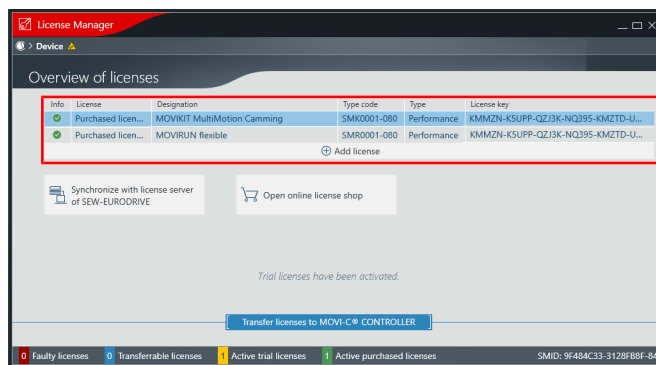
License Manager

> Device

Overview of licenses

| Info | License | Designation | Type code | Type | License key |
|---|---|---|---|---|---|
| | Purchased licen... | MOVIKIT MultiMotion Camming | SMK0001-080 | Performance | KMMZN-K5UPP-QZJ3K-NQ395-KMZTD-U... |
| | Purchased licen... | MOVIRUN flexible | SMR0001-080 | Performance | KMMZN-K5UPP-QZJ3K-NQ395-KMZTD-U... |

Add license

Synchronize with license server of SEW-EURODRIVE

Open online license shop

Trial licenses have been activated.

Transfer licenses to MOVI-C® CONTROLLER

0 Faulty licenses 0 Transferrable licenses 1 Active trial licenses 1 Active purchased licenses SMID: 9F484C33-3128FB8F-84